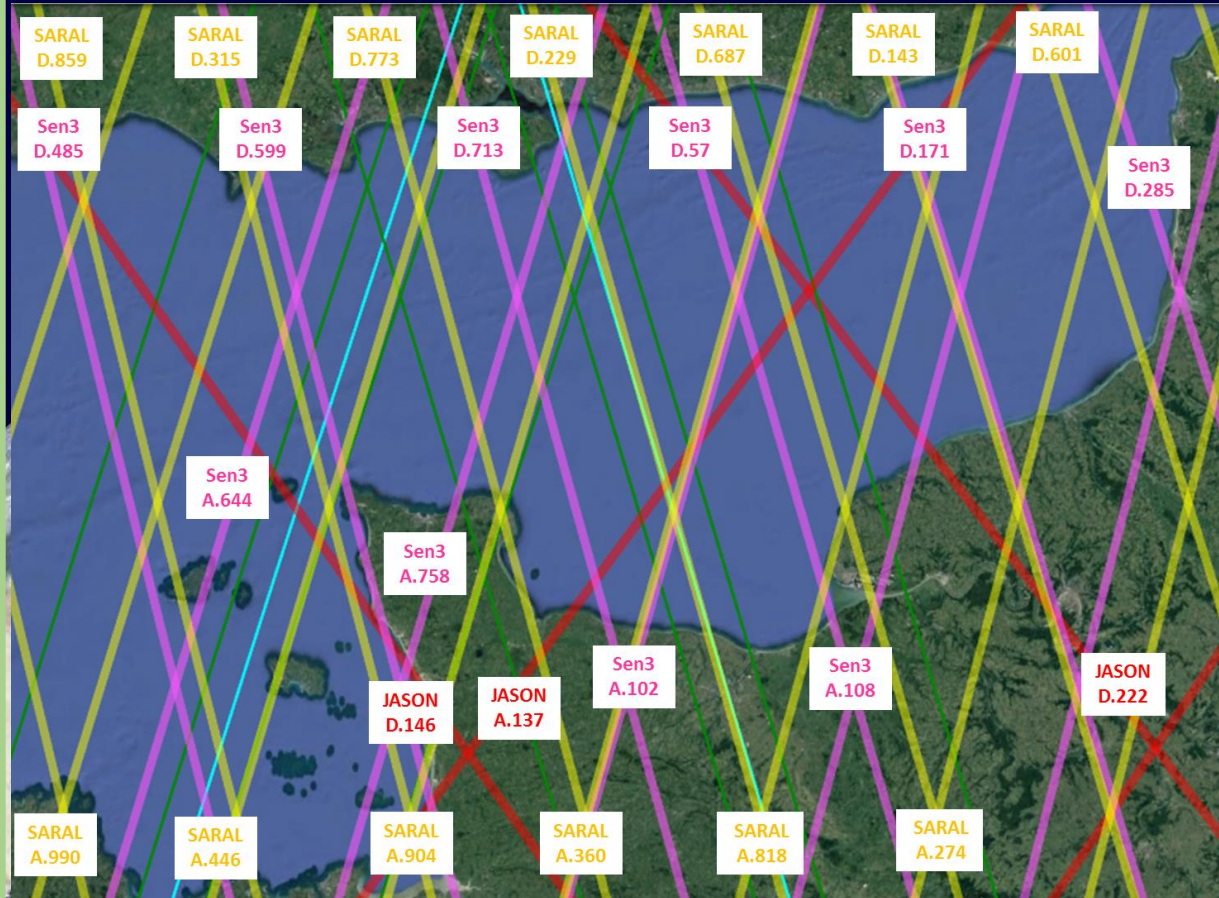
SARAL
D.859

SARAL
D.315

SARAL
D.773

SARAL
D.229

SARAL
D.687

SARAL
D.143

SARAL
D.601

Sen3
D.485

Sen3
D.599

Sen3
D.713

Sen3
D.57

Sen3
D.171

Sen3
D.285

Sen3
A.644

Sen3
A.758

Sen3
A.102

Sen3
A.108

JASON
D.146

JASON
A.137

JASON
D.222

SARAL
A.990

SARAL
A.446

SARAL
A.904

SARAL
A.360

SARAL
A.818

SARAL
A.274